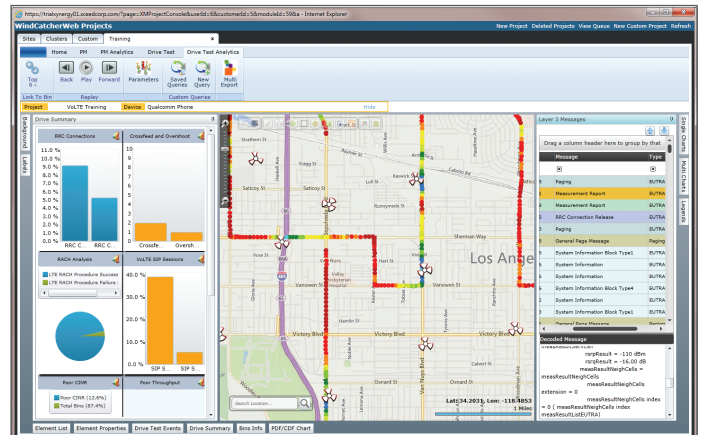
https://trialsynergy01.vceedcorp.com/?page=XMProjectConsole&userId=6&customerId=5&moduleId=59&a - Internet Explorer

WindCatcherWeb Projects

New Project Deleted Projects View Queue New Custom Project Refresh

Sites Clusters Custom Training

Home PM PM Analytics Drive Test Drive Test Analytics

Top 6 Back Play Forward Parameters Saved Queries New Query Multi Export

Link To Bin Replay Custom Queries

Project VoLTE Training Device Qualcomm Phone Hide

Drive Summary

Background Labels

RRC Connections

11.0 %
10.0 %
9.0 %
8.0 %
7.0 %
6.0 %
5.0 %
4.0 %
3.0 %
2.0 %
1.0 %

RRC C... RRC C...

Crossfeed and Overshoot

10
9
8
7
6
5
4
3
2
1

Crossfe... Oversh...

RACH Analysis

LTE RACH Procedure Success
LTE RACH Procedure Failure

VoLTE SIP Sessions

40
30
20
10

SIP S... SIP S...

Poor CINR

Poor CINR (12.6%)
Total Bins (87.4%)

Poor Throughput

Saticoy St
Sherman Way
Victory Blvd
Van Nuys Blvd
Valley Presbyterian Hospital
Vose St
Cabrito Rd
Wills Ave
Los Ange

Search Location...

Lat: 34.2031, Lon: -118.4853
1 Miles

Layer 3 Messages

Drag a column header here to group by that

| Message | Type |
|---|---|
| Paging | EUTRA |
| Measurement Report | EUTRA |
| Measurement Report | EUTRA |
| RRC Connection Release | EUTRA |
| Paging | EUTRA |
| General Page Message | Paging |
| System Information Block Type1 | EUTRA |
| System Information | EUTRA |
| System Information | EUTRA |
| System Information Block Type4 | EUTRA |
| System Information | EUTRA |
| System Information | EUTRA |
| General Page Message | Paging |

Decoded Message

rsrpResult = -110 dBm
rsrqResult = -16.00 dB
measResultNeighCells =
measResultNeighCells
measResultNeighCells
extension = 0
measResultNeighCells index = 0 ( measResultNeighCells index measResultListEUTRA)

Single Charts Multi Charts Legends

Element List Element Properties Drive Test Events Drive Summary Bins Info PDF/CDF Chart